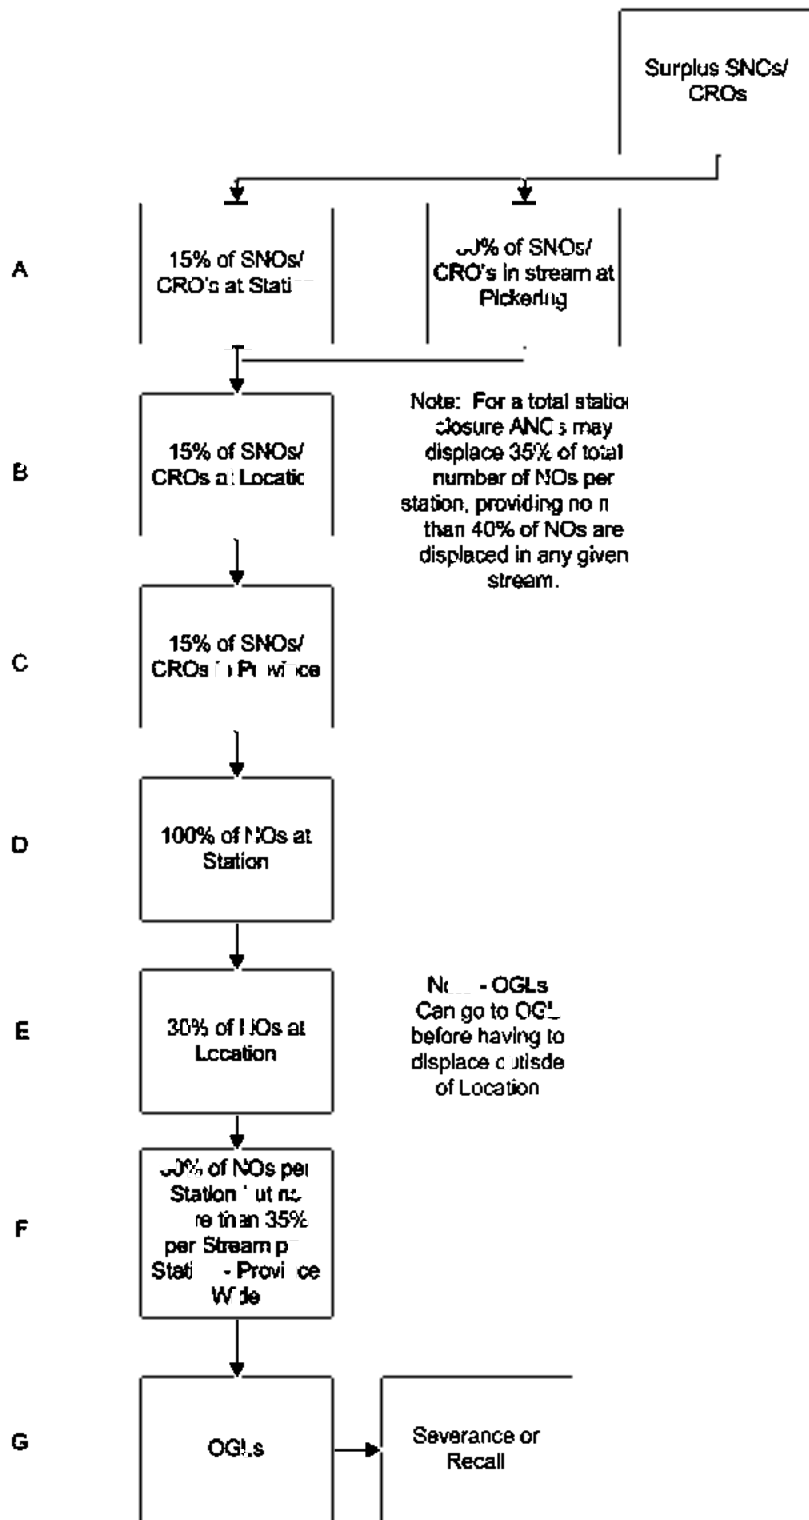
Surplus SNOs/ CROs

A

15% of SNOs/ CRO's at Stati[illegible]

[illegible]0% of SNOs/ CRO's in stream at Pickering

B

15% of SNOs/ CROs at Locatio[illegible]

Note: For a total statio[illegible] closure ANO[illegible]s may displace 35% of total number of NOs per station, providing no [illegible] than 40% of NOs are displaced in any given stream.

C

15% of SNOs/ CROs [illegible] Pro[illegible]ce

D

100% of NOs at Station

E

30% of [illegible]Os at Location

N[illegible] - OGLs Can go to OGL before having to displace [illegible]utside of Location

F

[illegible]0% of NOs per Station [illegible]ut no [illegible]re than 35% per Stream p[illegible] Stati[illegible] - Provi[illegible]ce W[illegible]de

G

OGLs

Severance or Recall